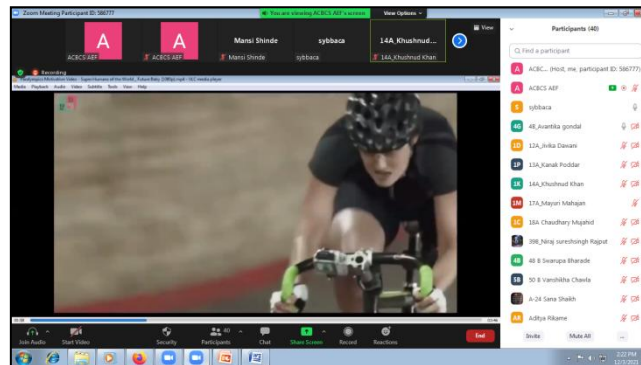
Zoom Meeting Participant ID: 586777

You are viewing ACBCS AEF's screen

View Options

View

A
ACBCS AEF

A
ACBCS AEF

Mansi Shinde
Mansi Shinde

sybbaca
sybbaca

14A_Khushnud...
14A_Khushnud Khan

Recording

Media Playback Audio Video Subtitle Tools View Help

Participants (40)

Find a participant

ACBC... (Host, me, participant ID: 586777)

ACBCS AEF

sybbaca

4B_Avantika gondal

12A_Jivika Dawani

13A_Kanak Poddar

14A_Khushnud Khan

17A_Mayuri Mahajan

18A Chaudhary Mujahid

39B_Niraj sureshsingh Rajput

48 B Swarupa Bharade

50 B Vanshitha Chawla

A-24 Sana Shaikh

Aditya Rikame

Invite

Mute All

...

Join Audio

Start Video

Security

40
Participants

Chat

Share Screen

Record

Reactions

End

2:22 PM
12/3/2021